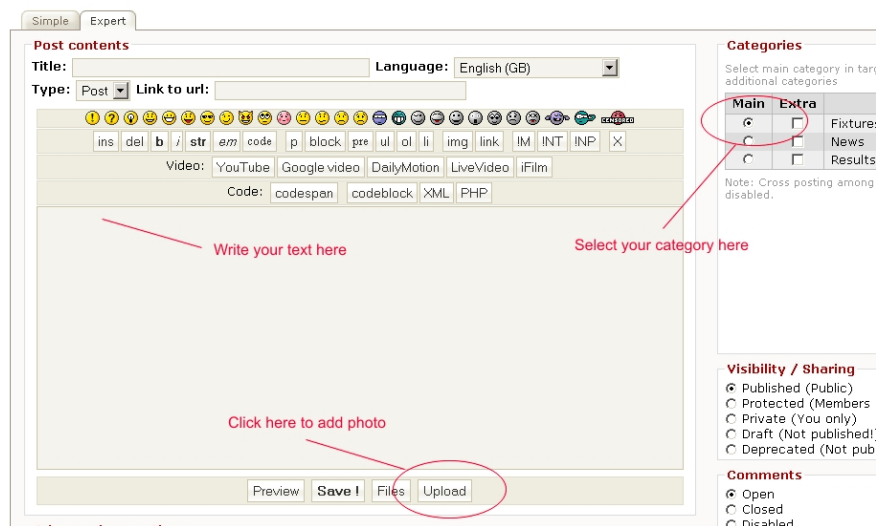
Simple Expert

Post contents

Title: Language: English (GB)

Type: Post Link to url:

ins del b i str em code p block pre ul ol li img link !M !NT !NP X

Video: YouTube Google video DailyMotion LiveVideo iFilm

Code: codespan codeblock XML PHP

Write your text here

Click here to add photo

Preview Save ! Files Upload

Categories

Select main category in targ additional categories

| Main | Extra | |
|---|---|---|
| ⦿ | ☐ | Fixtures |
| ○ | ☐ | News |
| ○ | ☐ | Results |

Note: Cross posting among disabled.

Select your category here

Visibility / Sharing

Published (Public)
Protected (Members
Private (You only)
Draft (Not published!)
Deprecated (Not pub

Comments

Open
Closed
Disabled